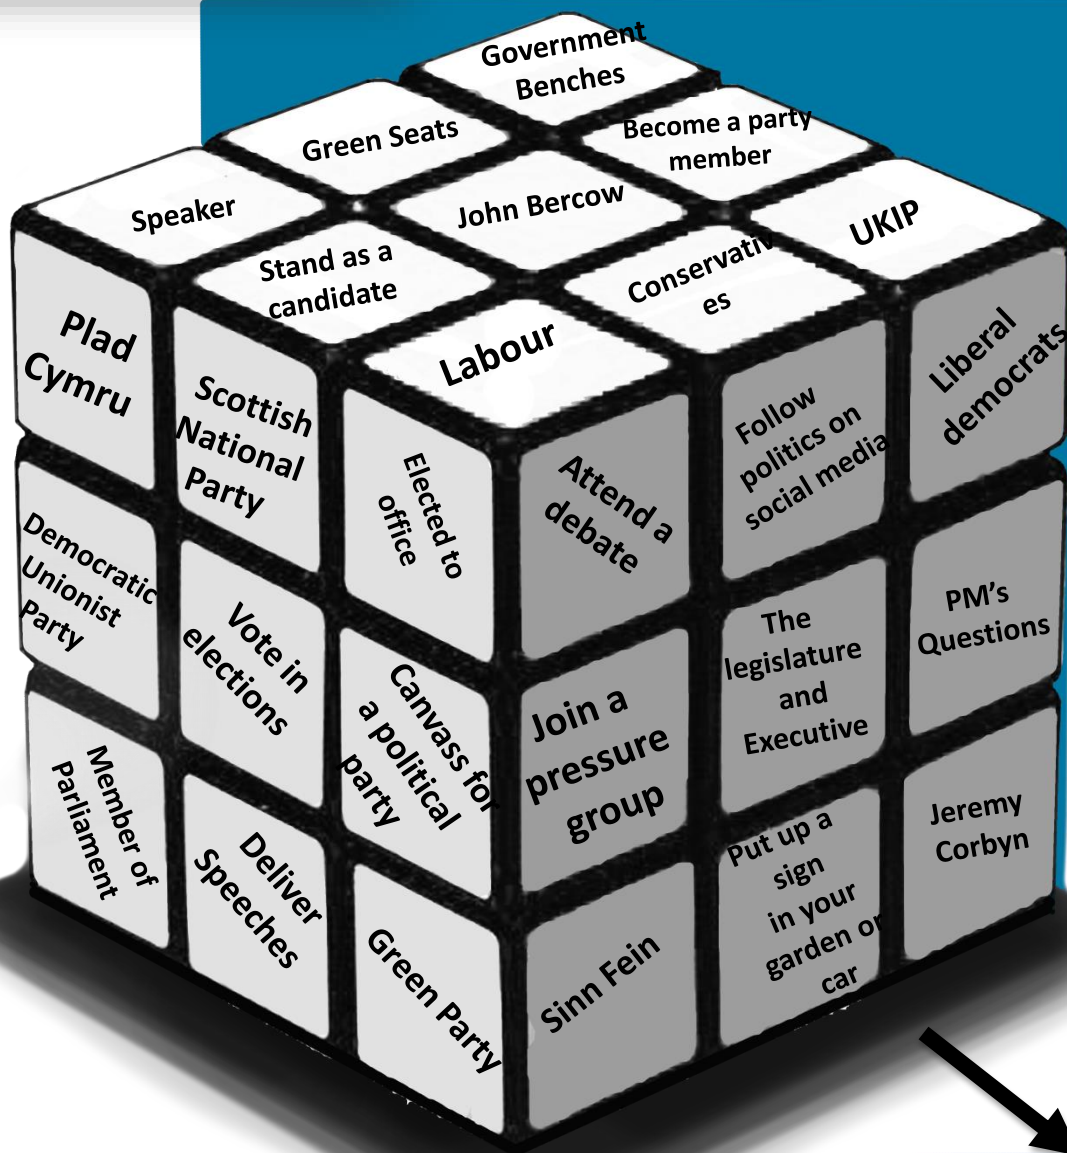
Government Benches

Green Seats

Become a party member

Speaker

John Bercow

UKIP

Stand as a candidate

Conservatives

Labour

Plad Cymru

Scottish National Party

Elected to office

Democratic Unionist Party

Vote in elections

Canvass for a political party

Member of Parliament

Deliver Speeches

Green Party

Attend a debate

Follow politics on social media

Liberal democrats

Join a pressure group

The legislature and Executive

PM's Questions

Sinn Fein

Put up a sign in your garden or car

Jeremy Corbyn